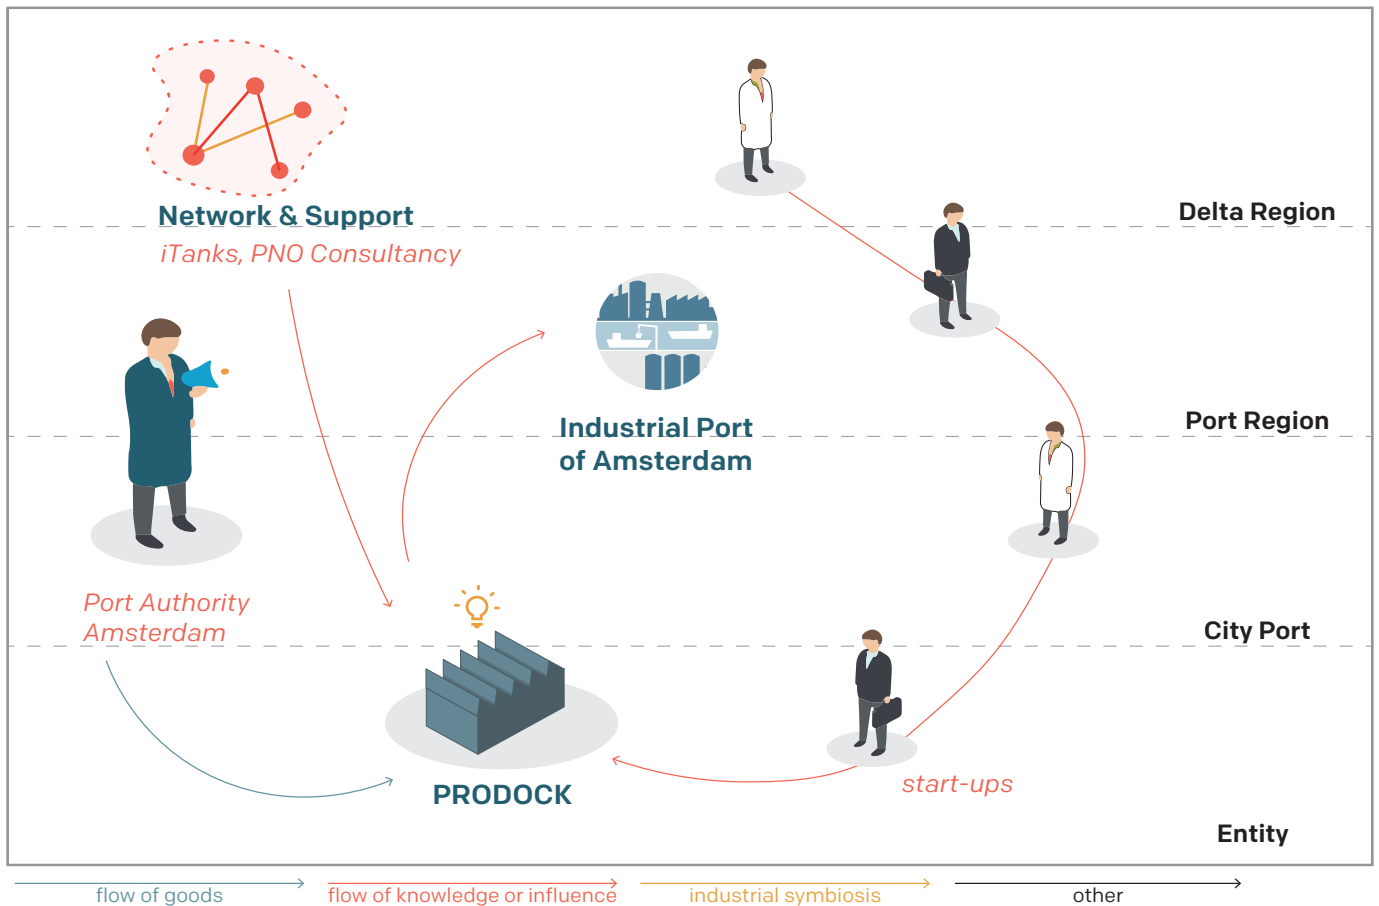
Network & Support
iTanks, PNO Consultancy

Delta Region

Industrial Port
of Amsterdam

Port Region

Port Authority
Amsterdam

City Port

PRODOCK

start-ups

Entity

flow of goods
flow of knowledge or influence
industrial symbiosis
other